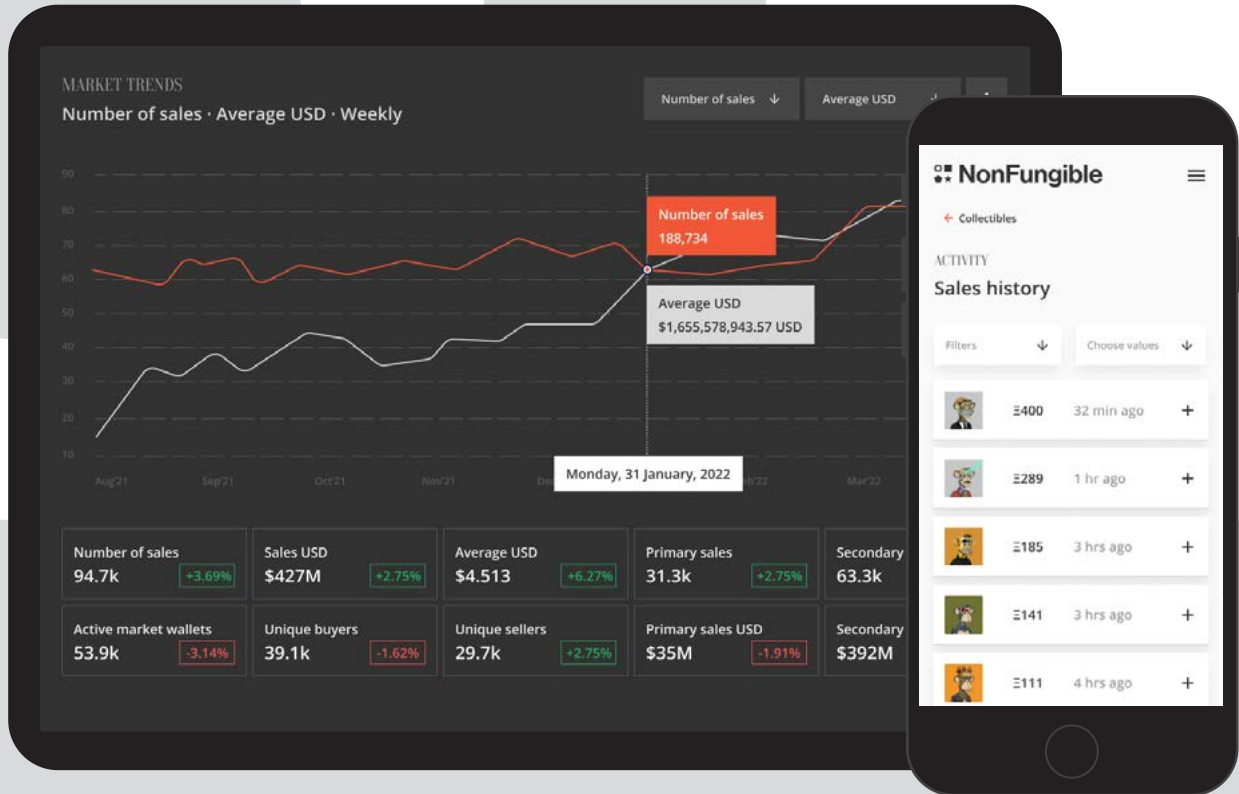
MARKET TRENDS
Number of sales · Average USD · Weekly

Number of sales ↓
Average USD ↓

90
80
70
60
50
40
30
20
10

Number of sales
188,734

Average USD
$1,655,578,943.57 USD

Aug'21
Sep'21
Oct'21
Nov'21
De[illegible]
Monday, 31 January, 2022
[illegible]eb'22
Mar'22

| Number of sales 94.7k +3.69% | Sales USD $427M +2.75% | Average USD $4.513 +6.27% | Primary sales 31.3k +2.75% | Secondary 63.3k |
|---|---|---|---|---|
| Active market wallets 53.9k -3.14% | Unique buyers 39.1k -1.62% | Unique sellers 29.7k +2.75% | Primary sales USD $35M -1.91% | Secondary $392M |

NonFungible
← Collectibles
ACTIVITY
Sales history
Filters ↓
Choose values ↓
Ξ400 32 min ago +
Ξ289 1 hr ago +
Ξ185 3 hrs ago +
Ξ141 3 hrs ago +
Ξ111 4 hrs ago +